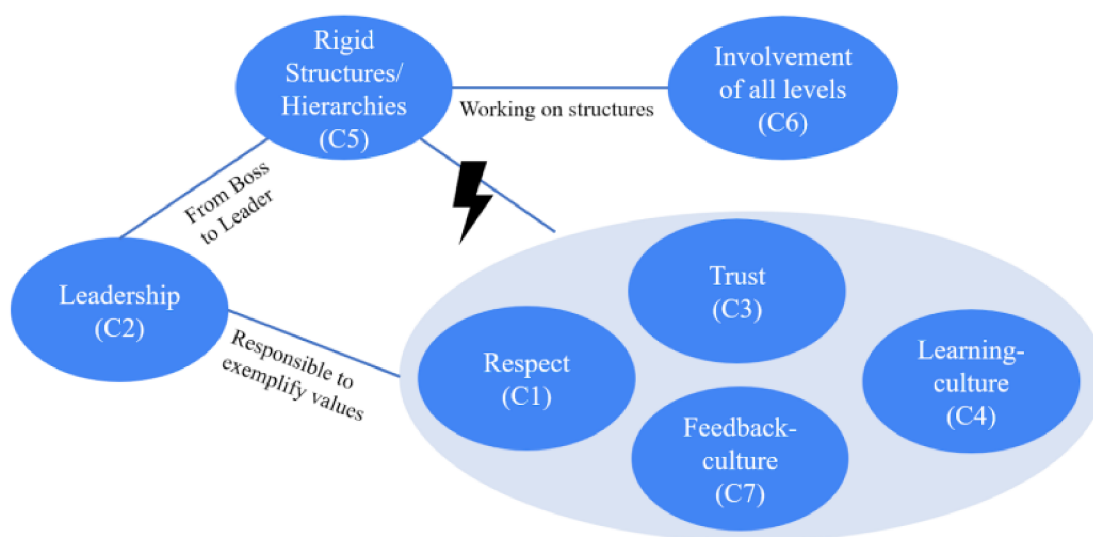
Rigid Structures/ Hierarchies (C5)

Working on structures

Involvement of all levels (C6)

From Boss to Leader

Leadership (C2)

Responsible to exemplify values

Trust (C3)

Respect (C1)

Learning-culture (C4)

Feedback-culture (C7)